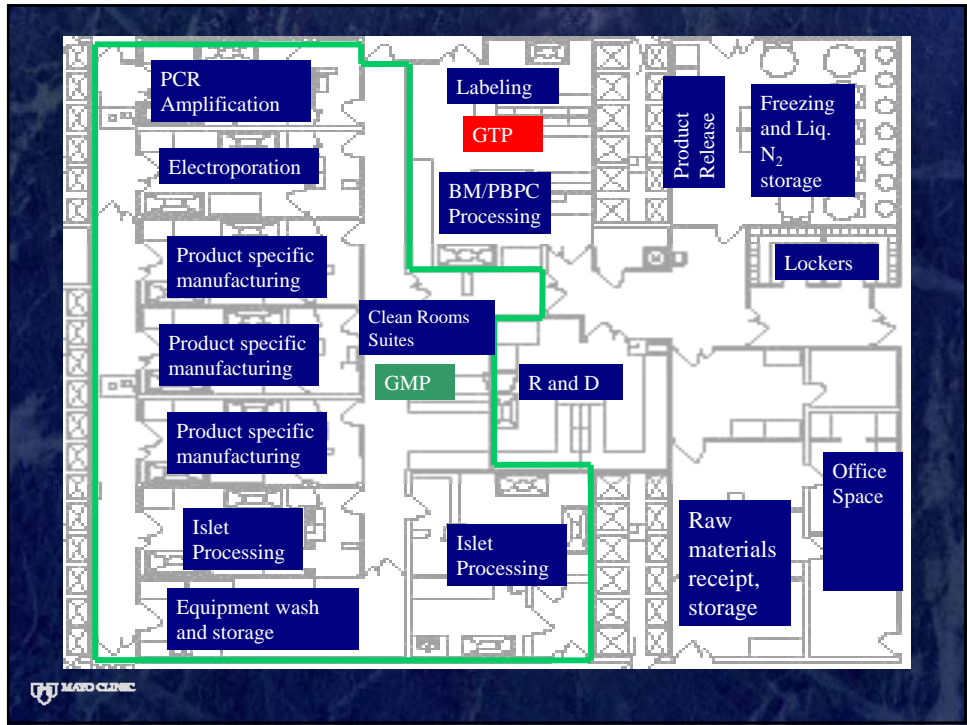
PCR Amplification

Electroporation

Product specific manufacturing

Product specific manufacturing

Product specific manufacturing

Islet Processing

Equipment wash and storage

Labeling

GTP

BM/PBPC Processing

Product Release

Freezing and Liq. $N_2$ storage

Lockers

Clean Rooms Suites

GMP

R and D

Islet Processing

Raw materials receipt, storage

Office Space

MAYO CLINIC